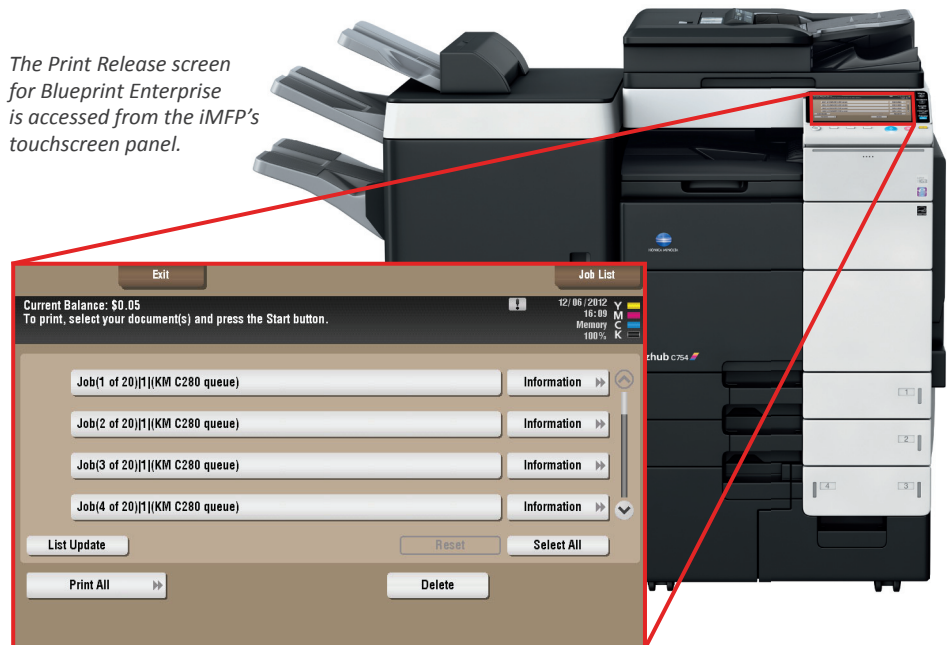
The Print Release screen for Blueprint Enterprise is accessed from the iMFP's touchscreen panel.

Exit

Job List

Current Balance: $0.05
To print, select your document(s) and press the Start button.

12/06/2012
16:09
Memory
100%

Y
M
C
K

Job(1 of 20)|1|(KM C280 queue)
Information

Job(2 of 20)|1|(KM C280 queue)
Information

Job(3 of 20)|1|(KM C280 queue)
Information

Job(4 of 20)|1|(KM C280 queue)
Information

List Update
Reset
Select All

Print All
Delete

bizhub C754

1
2
3
4